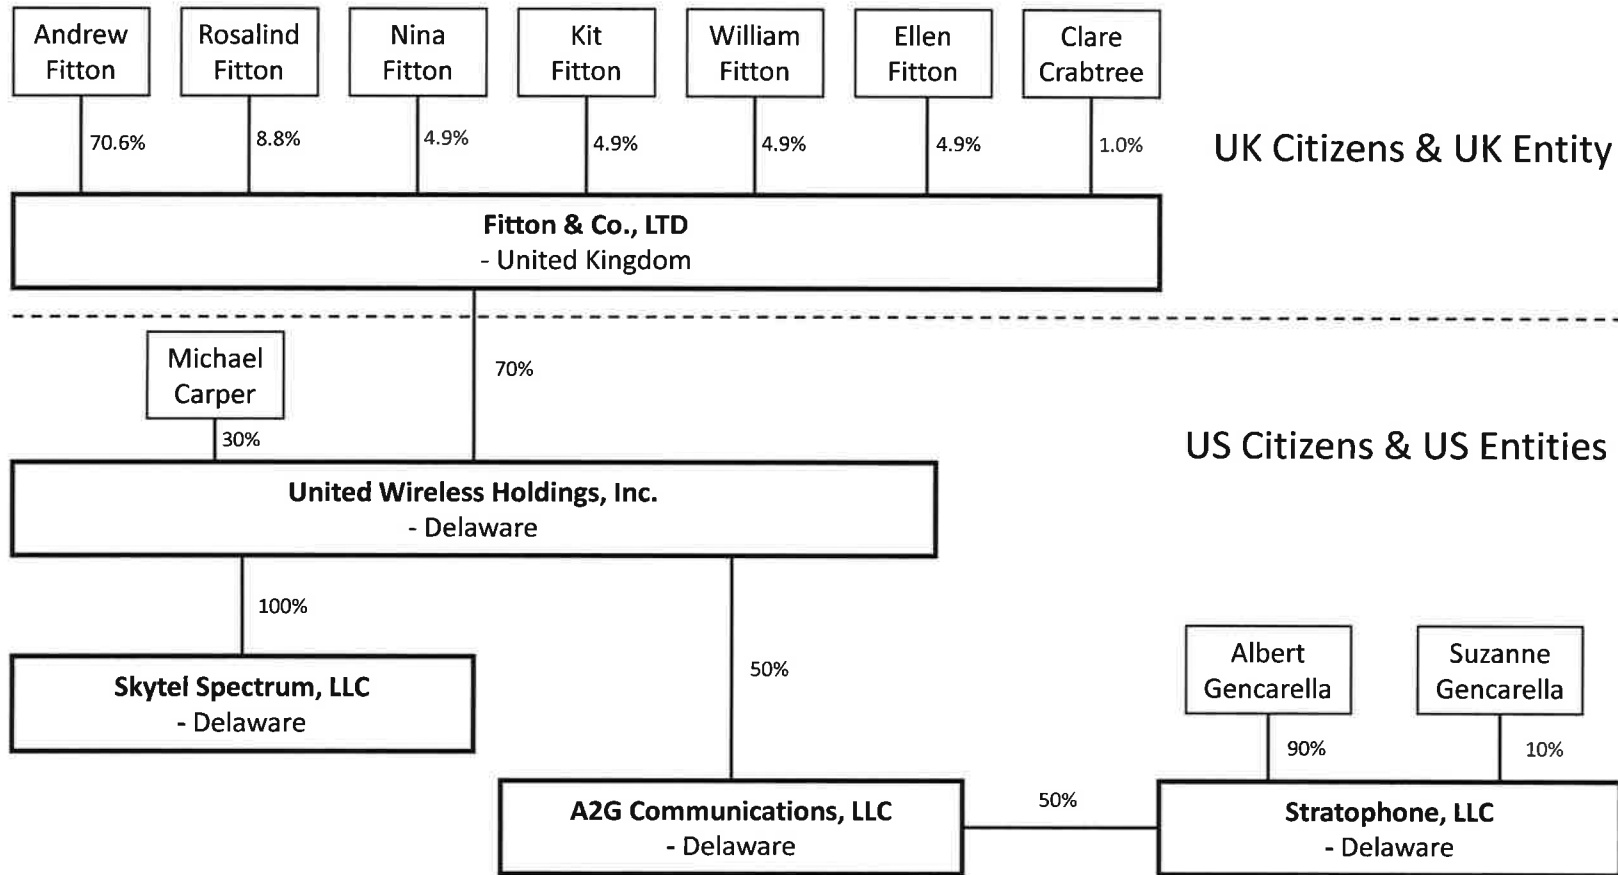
Andrew Fitton

Rosalind Fitton

Nina Fitton

Kit Fitton

William Fitton

Ellen Fitton

Clare Crabtree

70.6%

8.8%

4.9%

4.9%

4.9%

4.9%

1.0%

UK Citizens & UK Entity

**Fitton & Co., LTD**
- United Kingdom

Michael Carper

70%

30%

US Citizens & US Entities

**United Wireless Holdings, Inc.**
- Delaware

100%

**Skytel Spectrum, LLC**
- Delaware

50%

Albert Gencarella

Suzanne Gencarella

90%

10%

**A2G Communications, LLC**
- Delaware

50%

**Stratophone, LLC**
- Delaware